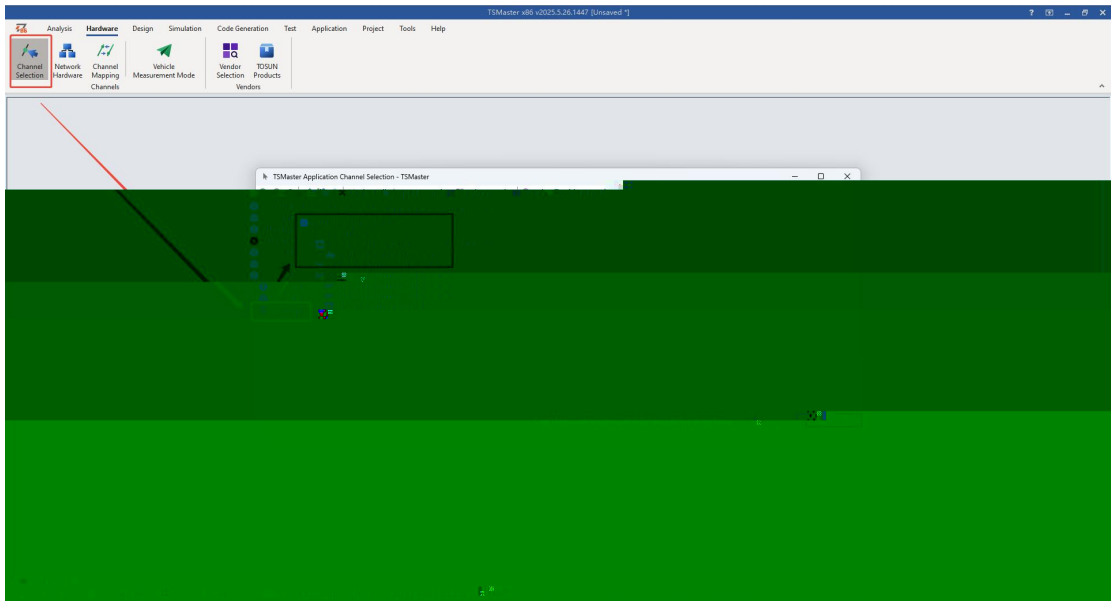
TSMaster x86 v2025.5.26.1447 [Unsaved *]

Analysis Hardware Design Simulation Code Generation Test Application Project Tools Help

Channel Selection
Network Hardware
Channel Mapping
Channels
Vehicle Measurement Mode
Vendor Selection
TOSUN Products
Vendors

TSMaster Application Channel Selection - TSMaster